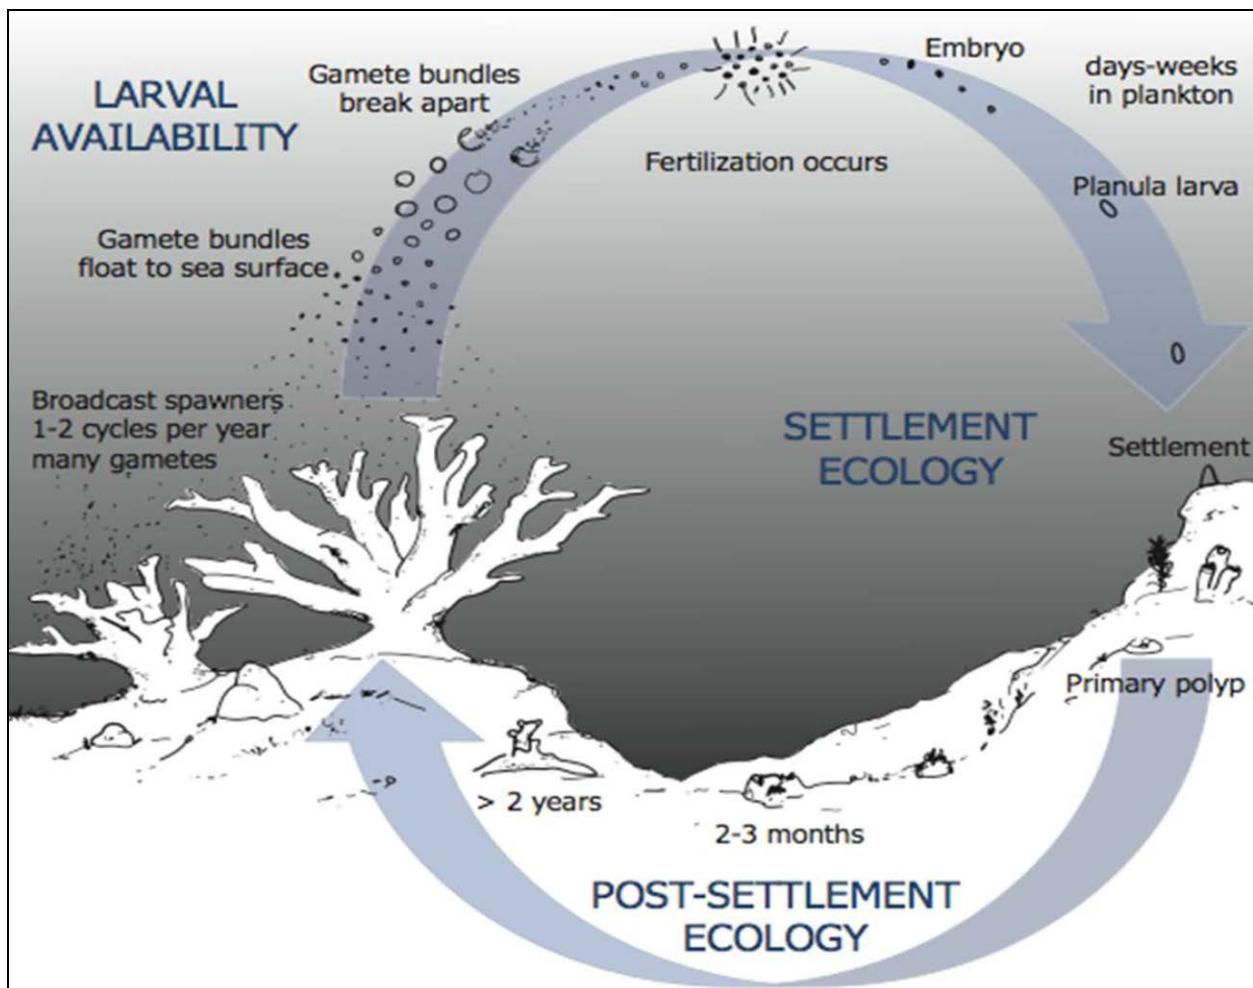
LARVAL AVAILABILITY

Gamete bundles break apart

Embryo

days-weeks in plankton

Fertilization occurs

Planula larva

Gamete bundles float to sea surface

Broadcast spawners 1-2 cycles per year many gametes

SETTLEMENT ECOLOGY

Settlement

Primary polyp

> 2 years

2-3 months

POST-SETTLEMENT ECOLOGY